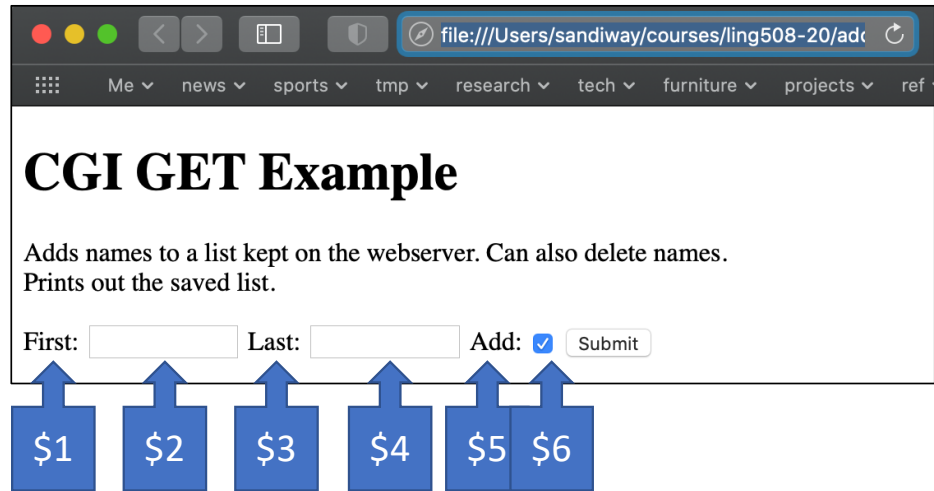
file:///Users/sandiway/courses/ling508-20/add

Me news sports tmp research tech furniture projects ref

# CGI GET Example

Adds names to a list kept on the webserver. Can also delete names.
Prints out the saved list.

First: Last: Add: Submit

\$1 \$2 \$3 \$4 \$5 \$6